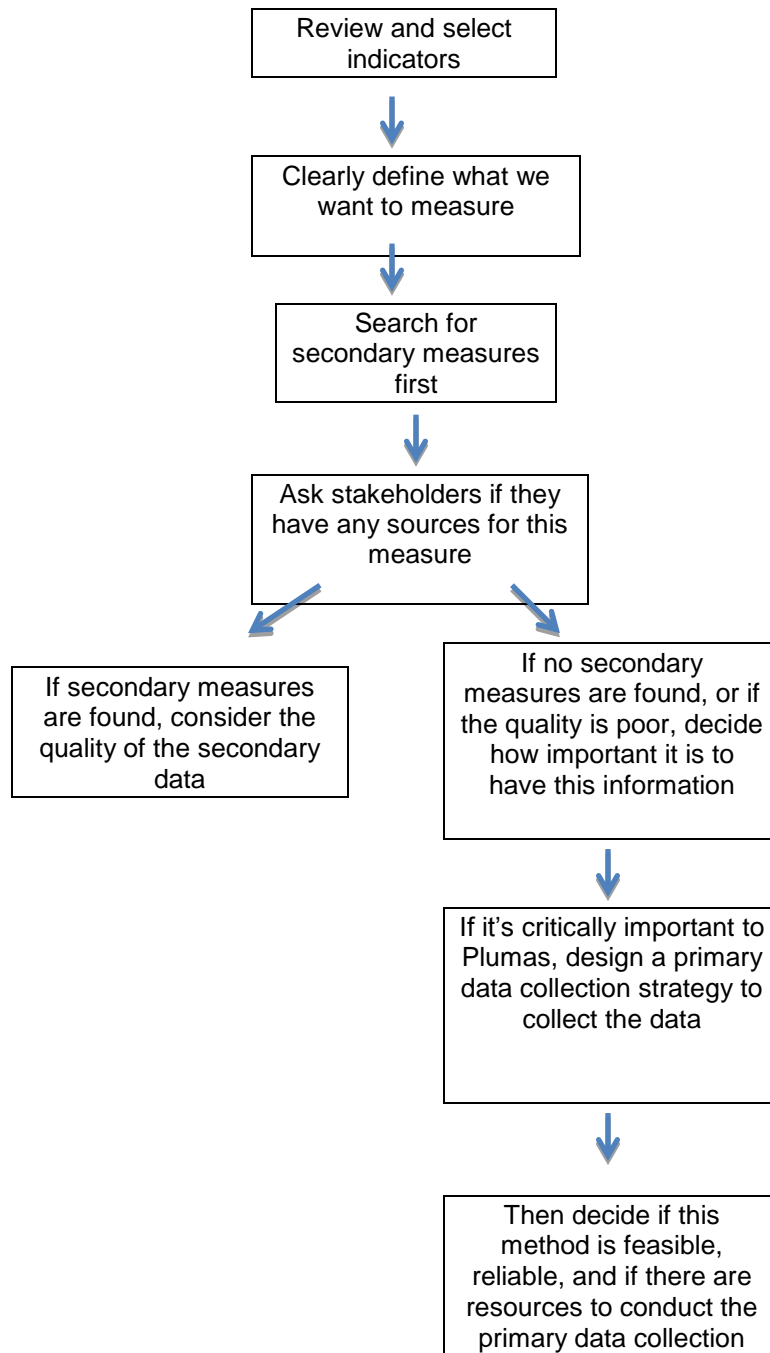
Review and select indicators

Clearly define what we want to measure

Search for secondary measures first

Ask stakeholders if they have any sources for this measure

If secondary measures are found, consider the quality of the secondary data

If no secondary measures are found, or if the quality is poor, decide how important it is to have this information

If it's critically important to Plumas, design a primary data collection strategy to collect the data

Then decide if this method is feasible, reliable, and if there are resources to conduct the primary data collection